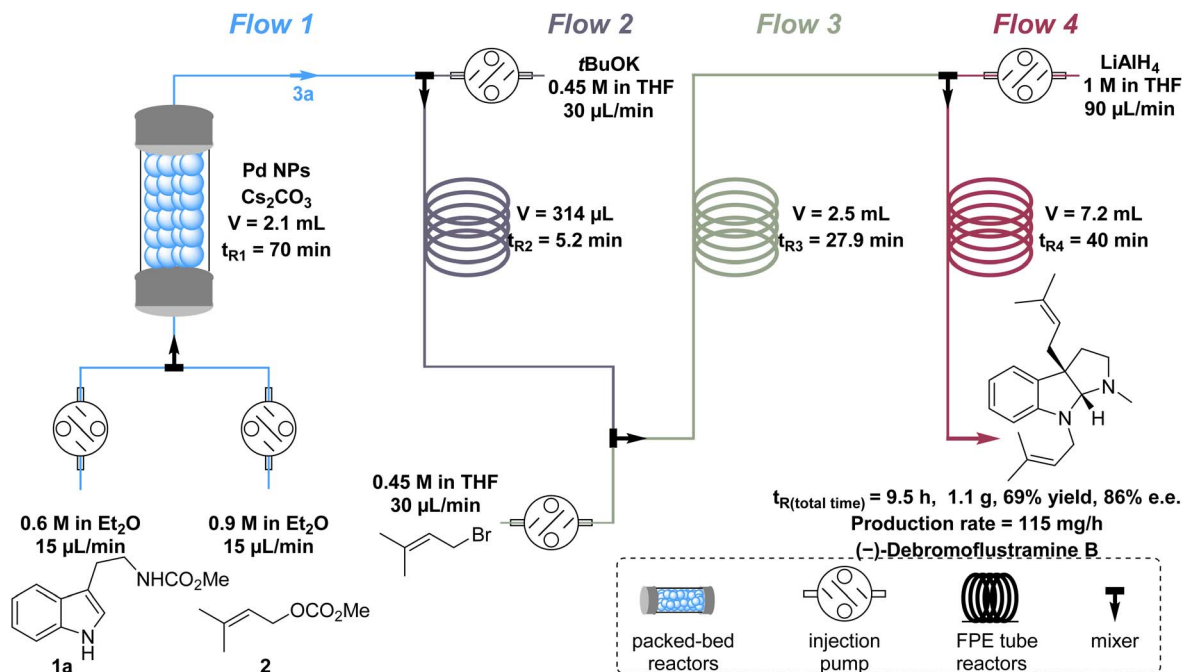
Flow 1

Flow 2

Flow 3

Flow 4

3a

Pd NPs
$Cs_2CO_3$
V = 2.1 mL
$t_{R1}$ = 70 min

*t*BuOK
0.45 M in THF
30 µL/min

V = 314 µL
$t_{R2}$ = 5.2 min

V = 2.5 mL
$t_{R3}$ = 27.9 min

$LiAlH_4$
1 M in THF
90 µL/min

V = 7.2 mL
$t_{R4}$ = 40 min

N
N
H

0.6 M in $Et_2O$
15 µL/min

NHCO$_2$Me
N
H
1a

0.9 M in $Et_2O$
15 µL/min

OCO$_2$Me
2

0.45 M in THF
30 µL/min

Br

$t_{R(total\ time)}$ = 9.5 h, 1.1 g, 69% yield, 86% e.e.
Production rate = 115 mg/h
(−)-Debromoflustramine B

packed-bed reactors

injection pump

FPE tube reactors

mixer